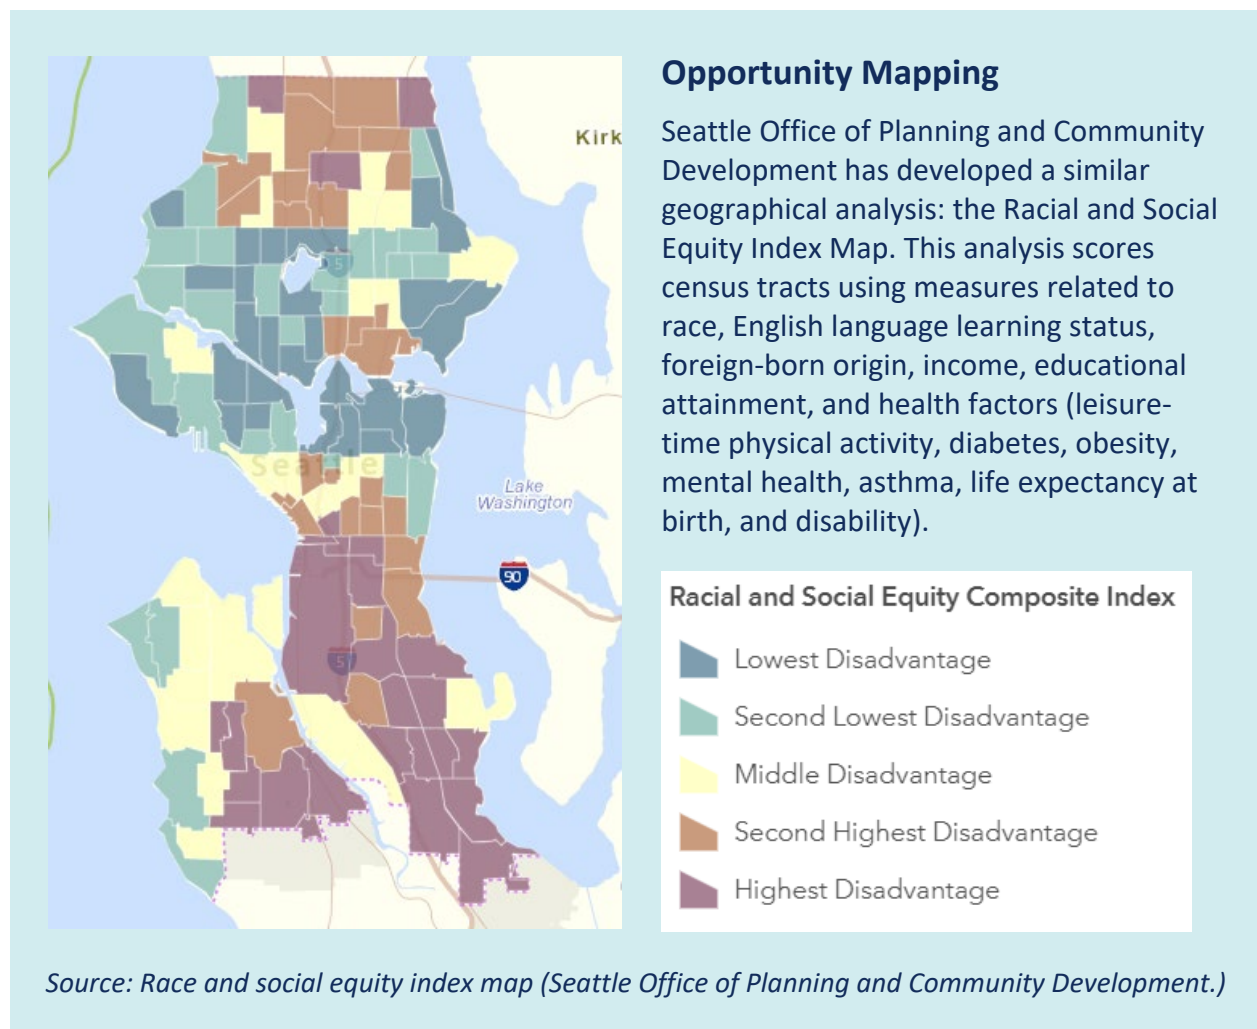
Kirk

5

Seattle

Lake Washington

90

5

Opportunity Mapping

Seattle Office of Planning and Community Development has developed a similar geographical analysis: the Racial and Social Equity Index Map. This analysis scores census tracts using measures related to race, English language learning status, foreign-born origin, income, educational attainment, and health factors (leisure-time physical activity, diabetes, obesity, mental health, asthma, life expectancy at birth, and disability).

Racial and Social Equity Composite Index

Lowest Disadvantage

Second Lowest Disadvantage

Middle Disadvantage

Second Highest Disadvantage

Highest Disadvantage

Source: Race and social equity index map (Seattle Office of Planning and Community Development.)